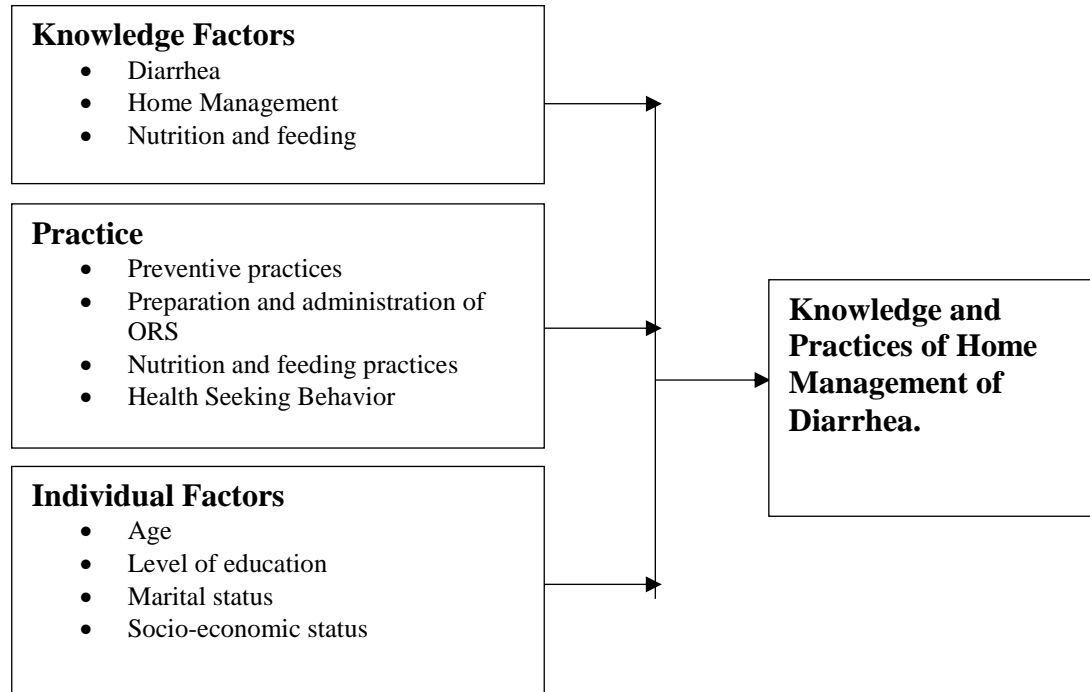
**Knowledge Factors**
- Diarrhea
- Home Management
- Nutrition and feeding

**Practice**
- Preventive practices
- Preparation and administration of ORS
- Nutrition and feeding practices
- Health Seeking Behavior

**Individual Factors**
- Age
- Level of education
- Marital status
- Socio-economic status

**Knowledge and Practices of Home Management of Diarrhea.**